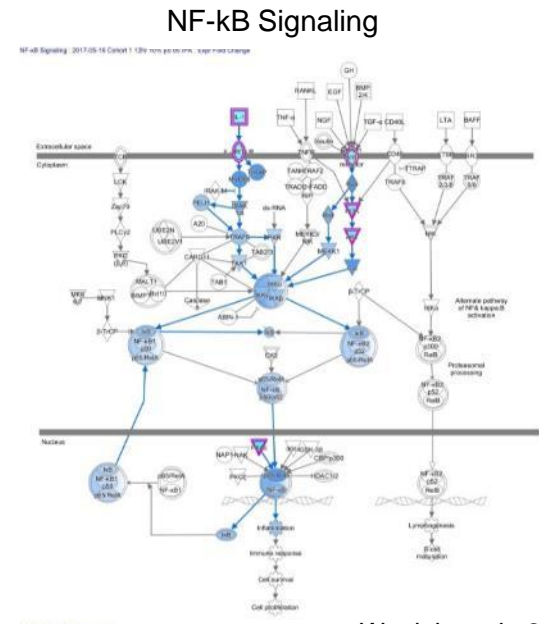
NF-kB Signaling

NF-kB Signaling : 2017-05-16 Cohort 1 12hr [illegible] Expr Fold Change

GH
RANKL
EGF
BMP 2/4
TNF-α
NGF
TGF-α
CD40L
LTA
BAFF
Extracellular space
Cytoplasm
LCK
Zap70
PLC-γ2
PKC
IRAK
PELI
A20
dsRNA
TANK
TRADD
FADD
TRAF6
UBE2N
UBE2V1
TAB1
MEKK1
TRAF3
Alternate pathway of NFκ kappa B activation
β-TrCP
MALT1
Caspase
CK2
IκB
NF-κB1 p50 p65/RelA
NF-κB2 p52 p65/RelA
NF-κB2 p100 RelB
Proteasomal processing
NF-κB2 p52 RelB
Nucleus
NAP1/NAK
CBP/p300
HDAC1/2
IκB
NF-κB1 p50 p65/RelA
p65/RelA
NF-κB1
NF-κB2 p52 RelB
Inflammation
Immune response
Cell survival
Cell proliferation
Lymphogenesis
B cell maturation

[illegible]